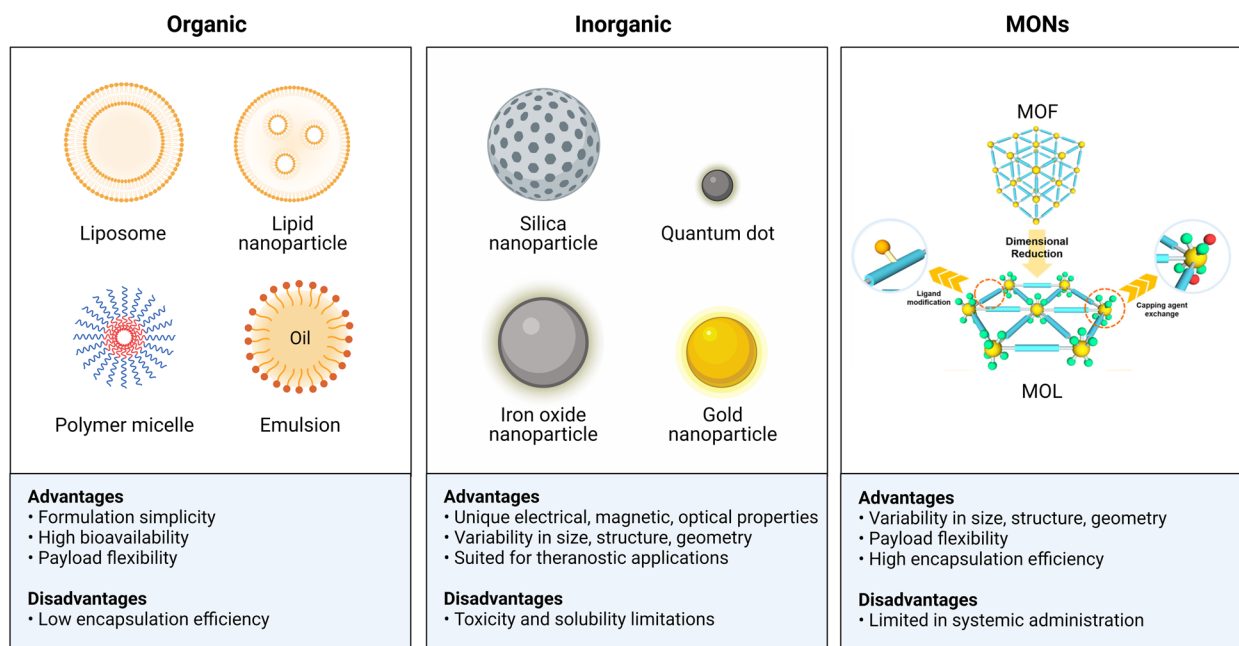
Organic

Liposome

Lipid nanoparticle

Oil

Polymer micelle

Emulsion

Advantages
• Formulation simplicity
• High bioavailability
• Payload flexibility

Disadvantages
• Low encapsulation efficiency

Inorganic

Silica nanoparticle

Quantum dot

Iron oxide nanoparticle

Gold nanoparticle

Advantages
• Unique electrical, magnetic, optical properties
• Variability in size, structure, geometry
• Suited for theranostic applications

Disadvantages
• Toxicity and solubility limitations

MONs

MOF

Dimensional Reduction

Ligand modification

Capping agent exchange

MOL

Advantages
• Variability in size, structure, geometry
• Payload flexibility
• High encapsulation efficiency

Disadvantages
• Limited in systemic administration